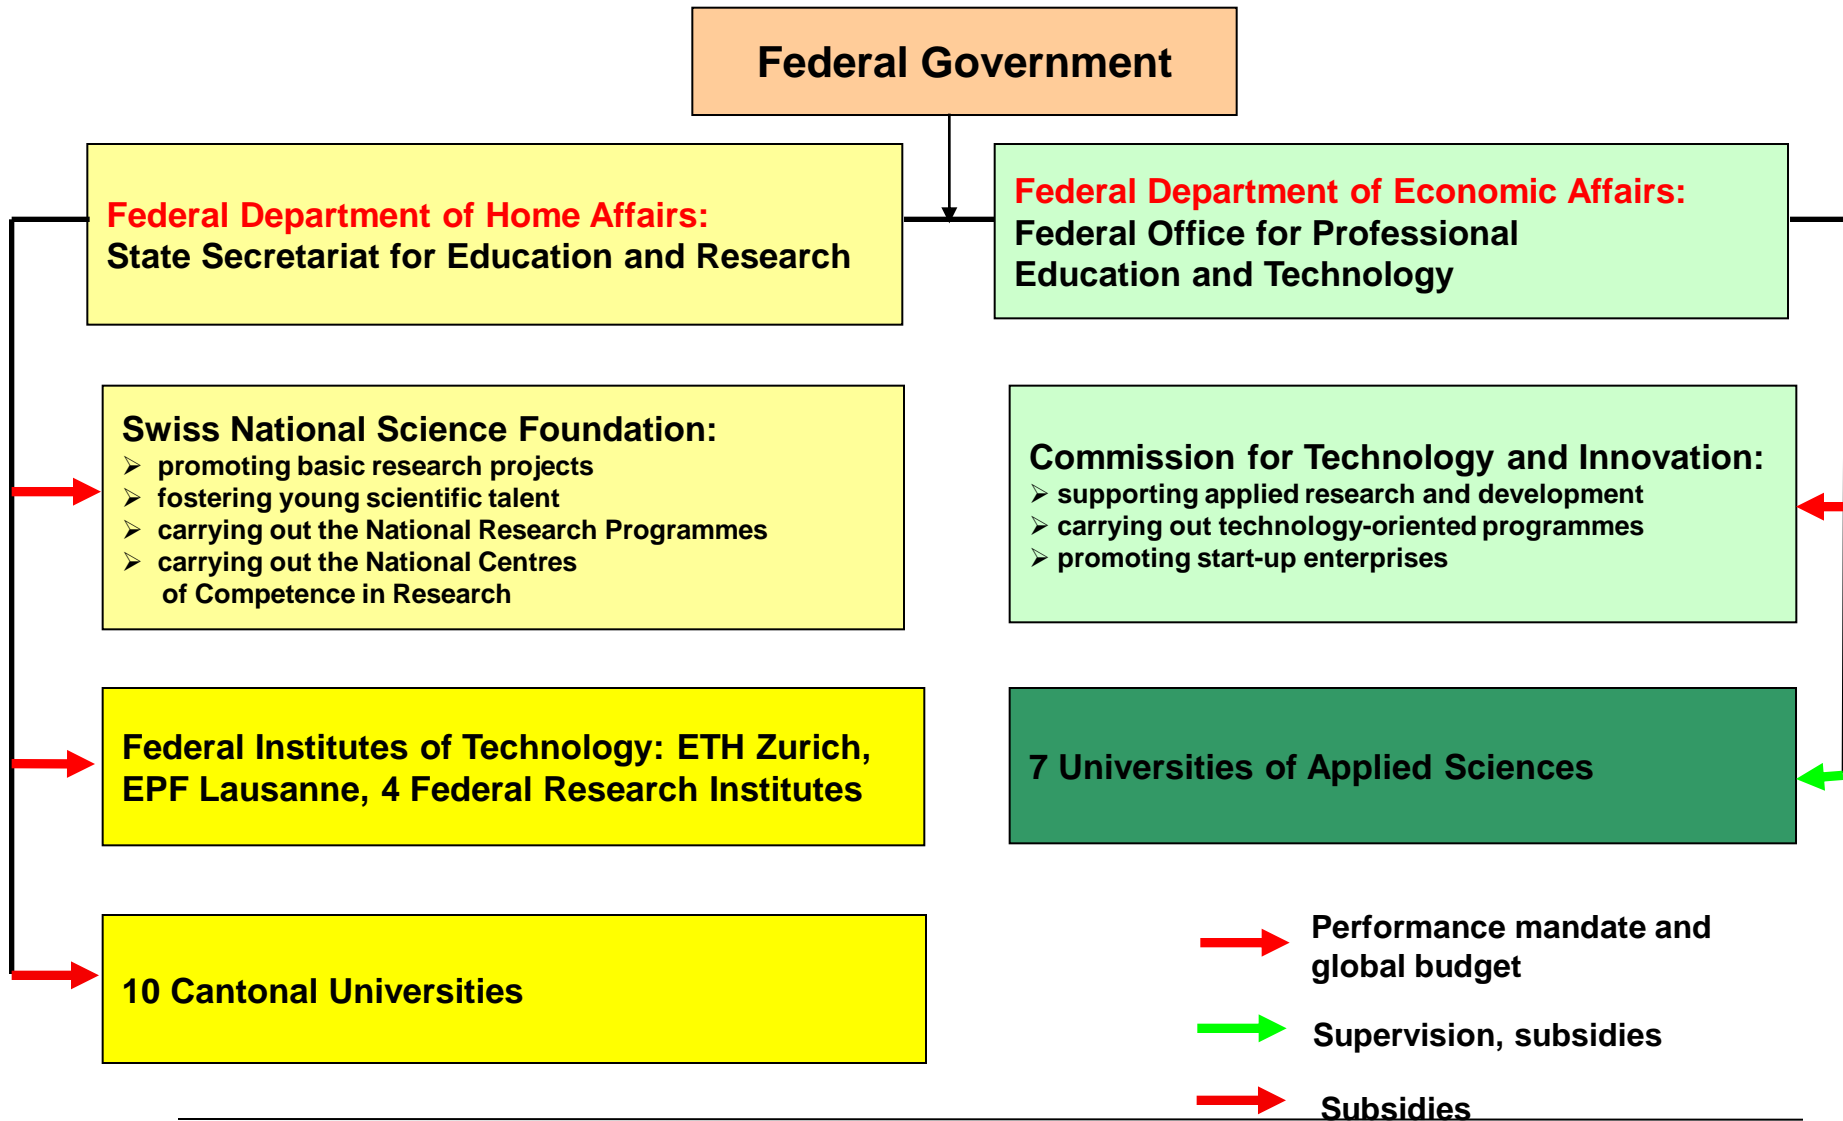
Federal Government

Federal Department of Home Affairs:
State Secretariat for Education and Research

Federal Department of Economic Affairs:
Federal Office for Professional Education and Technology

Swiss National Science Foundation:
➢ promoting basic research projects
➢ fostering young scientific talent
➢ carrying out the National Research Programmes
➢ carrying out the National Centres of Competence in Research

Commission for Technology and Innovation:
➢ supporting applied research and development
➢ carrying out technology-oriented programmes
➢ promoting start-up enterprises

Federal Institutes of Technology: ETH Zurich, EPF Lausanne, 4 Federal Research Institutes

7 Universities of Applied Sciences

10 Cantonal Universities

Performance mandate and global budget

Supervision, subsidies

Subsidies